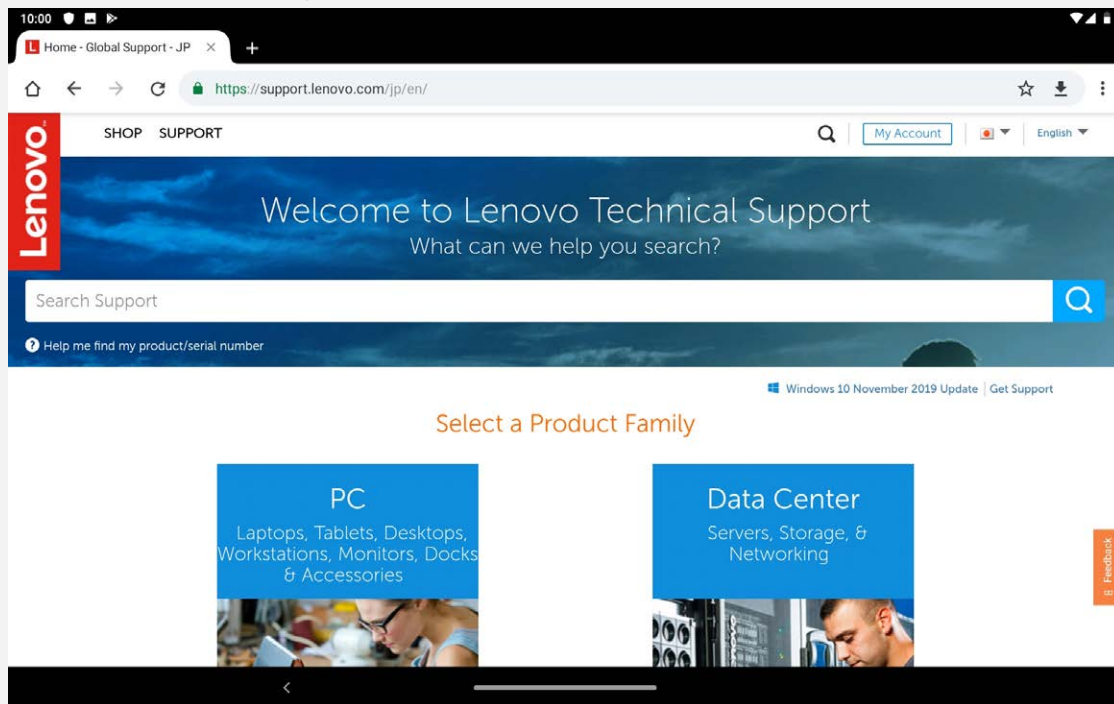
10:00

Home - Global Support - JP ×

+

https://support.lenovo.com/jp/en/

Lenovo

SHOP SUPPORT

My Account

English

Welcome to Lenovo Technical Support

What can we help you search?

Search Support

Help me find my product/serial number

Windows 10 November 2019 Update | Get Support

Select a Product Family

PC

Laptops, Tablets, Desktops, Workstations, Monitors, Docks & Accessories

Data Center

Servers, Storage, & Networking

Feedback